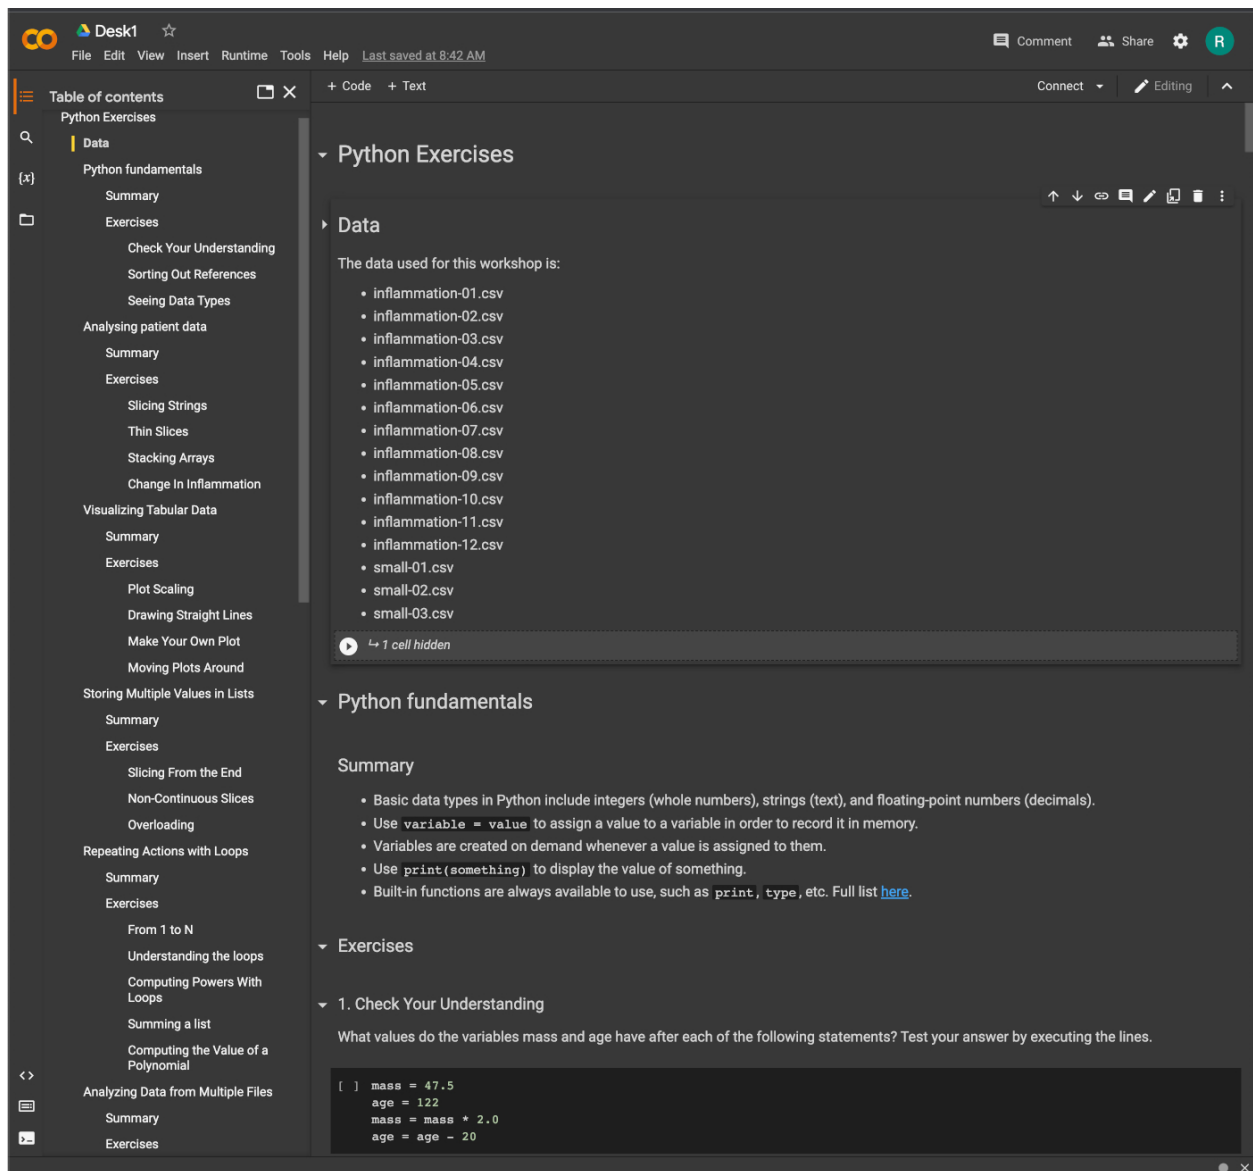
CO Desk1 ☆
File Edit View Insert Runtime Tools Help Last saved at 8:42 AM

Comment Share R

{x}

Table of contents

Python Exercises
Data
Python fundamentals
Summary
Exercises
Check Your Understanding
Sorting Out References
Seeing Data Types
Analysing patient data
Summary
Exercises
Slicing Strings
Thin Slices
Stacking Arrays
Change In Inflammation
Visualizing Tabular Data
Summary
Exercises
Plot Scaling
Drawing Straight Lines
Make Your Own Plot
Moving Plots Around
Storing Multiple Values in Lists
Summary
Exercises
Slicing From the End
Non-Continuous Slices
Overloading
Repeating Actions with Loops
Summary
Exercises
From 1 to N
Understanding the loops
Computing Powers With Loops
Summing a list
Computing the Value of a Polynomial
Analyzing Data from Multiple Files
Summary
Exercises

+ Code + Text

Connect Editing

Python Exercises

Data

The data used for this workshop is:

- inflammation-01.csv
- inflammation-02.csv
- inflammation-03.csv
- inflammation-04.csv
- inflammation-05.csv
- inflammation-06.csv
- inflammation-07.csv
- inflammation-08.csv
- inflammation-09.csv
- inflammation-10.csv
- inflammation-11.csv
- inflammation-12.csv
- small-01.csv
- small-02.csv
- small-03.csv

↳ 1 cell hidden

Python fundamentals

Summary

- Basic data types in Python include integers (whole numbers), strings (text), and floating-point numbers (decimals).
- Use variable = value to assign a value to a variable in order to record it in memory.
- Variables are created on demand whenever a value is assigned to them.
- Use print(something) to display the value of something.
- Built-in functions are always available to use, such as print, type, etc. Full list here.

Exercises

1. Check Your Understanding

What values do the variables mass and age have after each of the following statements? Test your answer by executing the lines.

[ ] mass = 47.5
age = 122
mass = mass * 2.0
age = age - 20